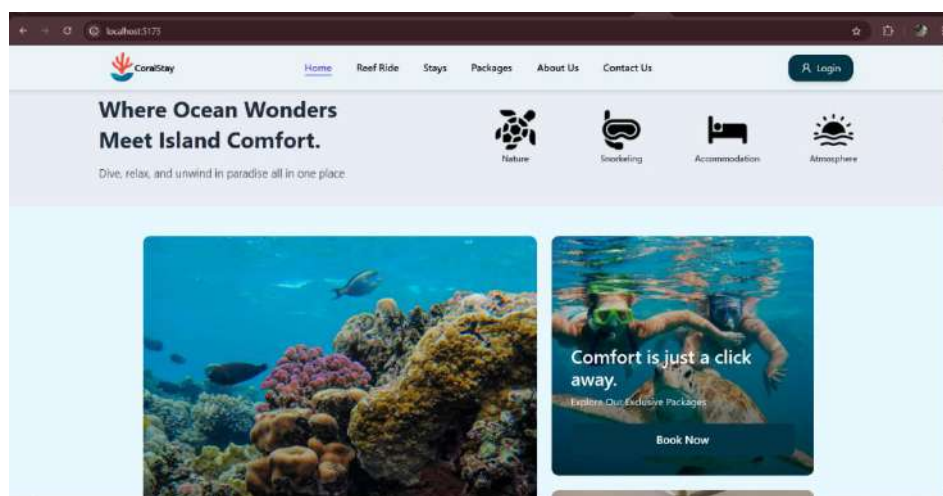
localhost:5173

CoralStay

Home Reef Ride Stays Packages About Us Contact Us

Login

Where Ocean Wonders Meet Island Comfort.

Dive, relax, and unwind in paradise all in one place

Nature

Snorkeling

Accommodation

Atmosphere

Comfort is just a click away.

Explore Our Exclusive Packages

Book Now